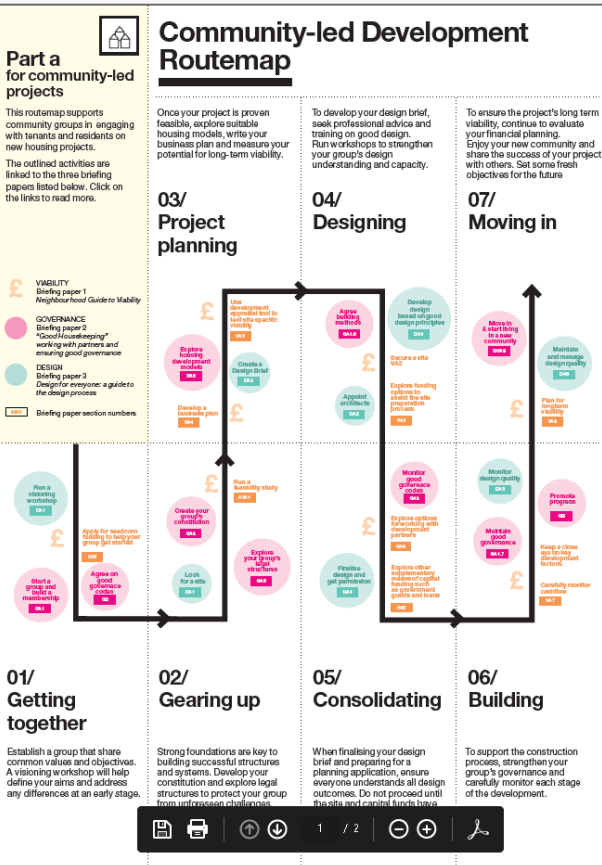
Part a
for community-led projects

This routemap supports community groups in engaging with tenants and residents on new housing projects.

The outlined activities are linked to the three briefing papers listed below. Click on the links to read more.

£ VIABILITY
Briefing paper 1
Neighbourhood Guide to Viability

GOVERNANCE
Briefing paper 2
"Good Housekeeping" working with partners and ensuring good governance

DESIGN
Briefing paper 3
Design for everyone: a guide to the design process

ABC Briefing paper section numbers

Community-led Development Routemap

Once your project is proven feasible, explore suitable housing models, write your business plan and measure your potential for long-term viability.

03/
Project planning

To develop your design brief, seek professional advice and training on good design. Run workshops to strengthen your group's design understanding and capacity.

04/
Designing

To ensure the project's long term viability, continue to evaluate your financial planning. Enjoy your new community and share the success of your project with others. Set some fresh objectives for the future

07/
Moving in

Run a visioning workshop
DA1

Apply for seedcorn funding to help your group get started
VA2

Start a group and build a membership
GA1

Agree on good governance codes
G2

Create your group's constitution
GA3

Look for a site
DA1

Run a feasibility study
VA1

Explore your group's legal structures
GA2

Explore housing development models
GA4

Develop a business plan
VA4

Use development appraisal tool to test site specific viability
VA3

Create a Design Brief
DA2

Agree building methods
DA3

Appoint architects
DA2

Develop design based on good design principles
DA3

Secure a site
VA2

Explore funding options to assist the site preparation process
VA5

Monitor good governance codes
GA5

Explore options for working with development partners
VA6

Explore other supplementary modes of capital funding such as government grants and loans
VA6

Finalise design and get permission
DA4

Move in & start living in a new community
GA6

Maintain and manage design quality
DA6

Plan for longterm viability
VA8

Monitor design quality
DA5

Maintain good governance
GA6.7

Promote progress
G2

Keep a close eye on key development factors
VA7

Carefully monitor cashflow
VA7

01/
Getting together

Establish a group that share common values and objectives. A visioning workshop will help define your aims and address any differences at an early stage.

02/
Gearing up

Strong foundations are key to building successful structures and systems. Develop your constitution and explore legal structures to protect your group from unforeseen challenges.

05/
Consolidating

When finalising your design brief and preparing for a planning application, ensure everyone understands all design outcomes. Do not proceed until the site and capital funds have

06/
Building

To support the construction process, strengthen your group's governance and carefully monitor each stage of the development.

1 / 2